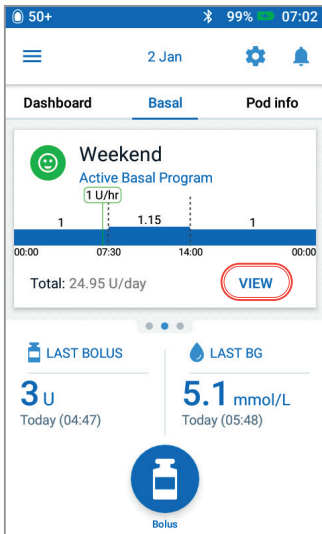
50+ 99% 07:02

2 Jan

Dashboard
Basal
Pod info

Weekend
Active Basal Program
1 U/hr
1
1.15
1
00:00
07:30
14:00
00:00
Total: 24.95 U/day
VIEW

LAST BOLUS
3 U
Today (04:47)

LAST BG
5.1 mmol/L
Today (05:48)

Bolus